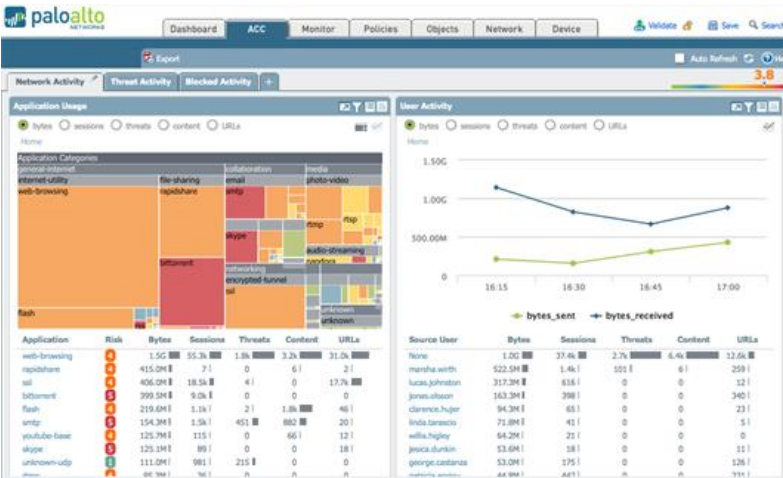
paloalto NETWORKS

Dashboard ACC Monitor Policies Objects Network Device

Validate Save Search

Export

Auto Refresh

Network Activity Threat Activity Blocked Activity +

3.8

Application Usage

bytes sessions threats content URLs

Home

Application Categories
general-internet
internet-utility
web-browsing
file-sharing
rapidshare
bittorrent
flash
collaboration
email
smtp
skype
networking
encrypted-tunnel
ssl
media
photo-video
rtmp
rtsp
audio-streaming
pandora
unknown
unknown

| Application | Risk | Bytes | Sessions | Threats | Content | URLs |
|---|---|---|---|---|---|---|
| web-browsing | 4 | 1.5G | 55.3k | 1.8k | 3.2k | 31.0k |
| rapidshare | 4 | 415.0M | 7 | 0 | 6 | 2 |
| ssl | 4 | 406.0M | 18.5k | 4 | 0 | 17.7k |
| bittorrent | 5 | 399.5M | 9.0k | 0 | 0 | 0 |
| flash | 4 | 219.6M | 1.1k | 2 | 1.8k | 46 |
| smtp | 5 | 154.3M | 1.5k | 451 | 882 | 20 |
| youtube-base | 4 | 125.7M | 115 | 0 | 66 | 12 |
| skype | 5 | 125.1M | 89 | 0 | 0 | 18 |
| unknown-udp | 3 | 111.0M | 981 | 215 | 0 | 0 |

User Activity

bytes sessions threats content URLs

Home

1.50G
1.00G
500.00M
0
16:15 16:30 16:45 17:00

bytes_sent bytes_received

| Source User | Bytes | Sessions | Threats | Content | URLs |
|---|---|---|---|---|---|
| None | 1.0G | 37.4k | 2.7k | 6.4k | 12.6k |
| marsha.wirth | 522.5M | 1.4k | 101 | 6 | 259 |
| lucas.johnston | 317.3M | 616 | 0 | 0 | 12 |
| jones.olsson | 163.3M | 398 | 0 | 0 | 340 |
| clarence.hujer | 94.3M | 65 | 0 | 0 | 23 |
| linda.tarascio | 71.8M | 41 | 0 | 0 | 5 |
| willis.higley | 64.2M | 21 | 0 | 0 | 0 |
| jessica.dunkin | 53.6M | 18 | 0 | 0 | 0 |
| george.castanza | 53.0M | 175 | 0 | 0 | 126 |